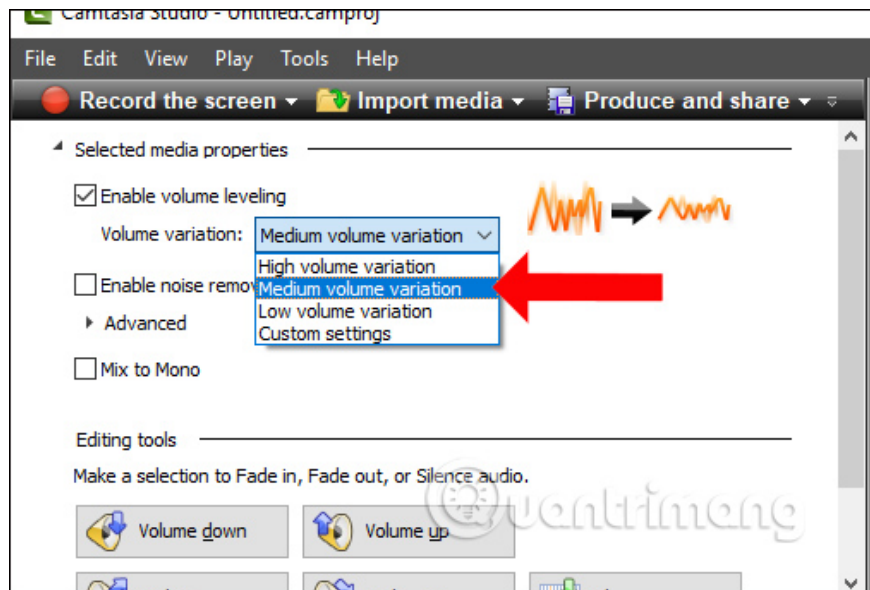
Camtasia Studio - Untitled.camproj

File Edit View Play Tools Help

Record the screen ▾ Import media ▾ Produce and share ▾

Selected media properties

Enable volume leveling

Volume variation: Medium volume variation

High volume variation
Medium volume variation
Low volume variation
Custom settings

Enable noise remov

Advanced

Mix to Mono

Editing tools

Make a selection to Fade in, Fade out, or Silence audio.

Volume down

Volume up

uantrimang